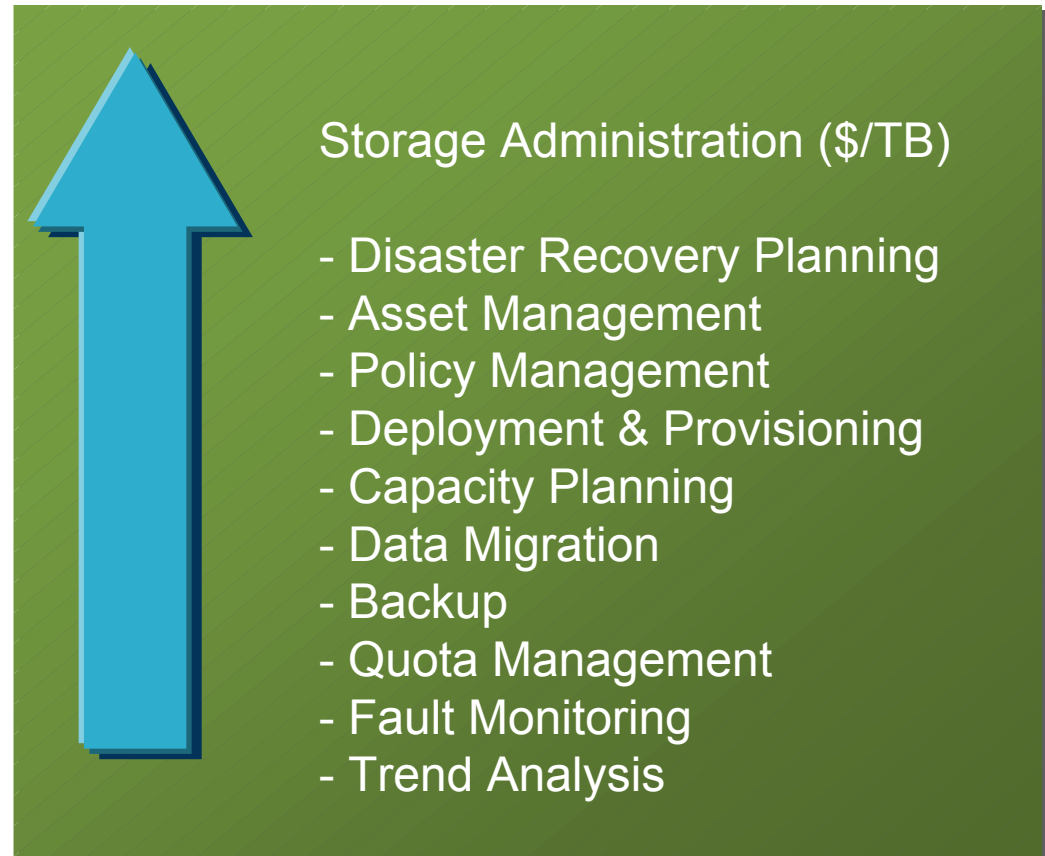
Storage Administration (\$/TB)

- Disaster Recovery Planning
- Asset Management
- Policy Management
- Deployment & Provisioning
- Capacity Planning
- Data Migration
- Backup
- Quota Management
- Fault Monitoring
- Trend Analysis